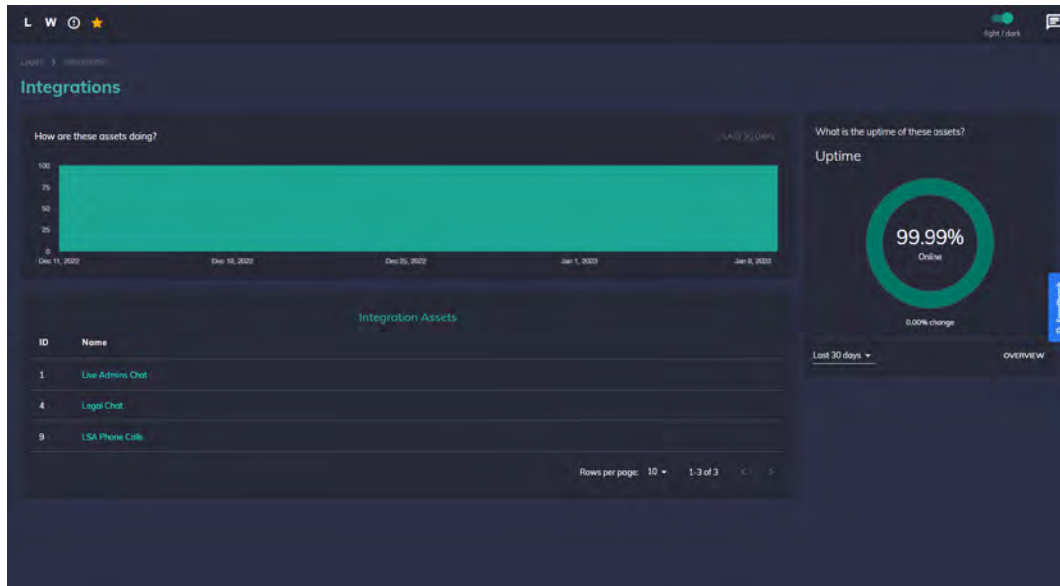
L W

light / dark

Leads > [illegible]

Integrations

How are these assets doing?

LAST 30 DAYS

100
75
50
25
0

Dec 11, 2022
Dec 18, 2022
Dec 25, 2022
Jan 1, 2023
Jan 8, 2023

Integration Assets

| ID | Name |
|---|---|
| 1 | Live Admins Chat |
| 4 | Legal Chat |
| 9 | LSA Phone Calls |

Rows per page: 10 ▾ 1-3 of 3

What is the uptime of these assets?

Uptime

99.99%
Online

0.00% change

Last 30 days ▾

OVERVIEW